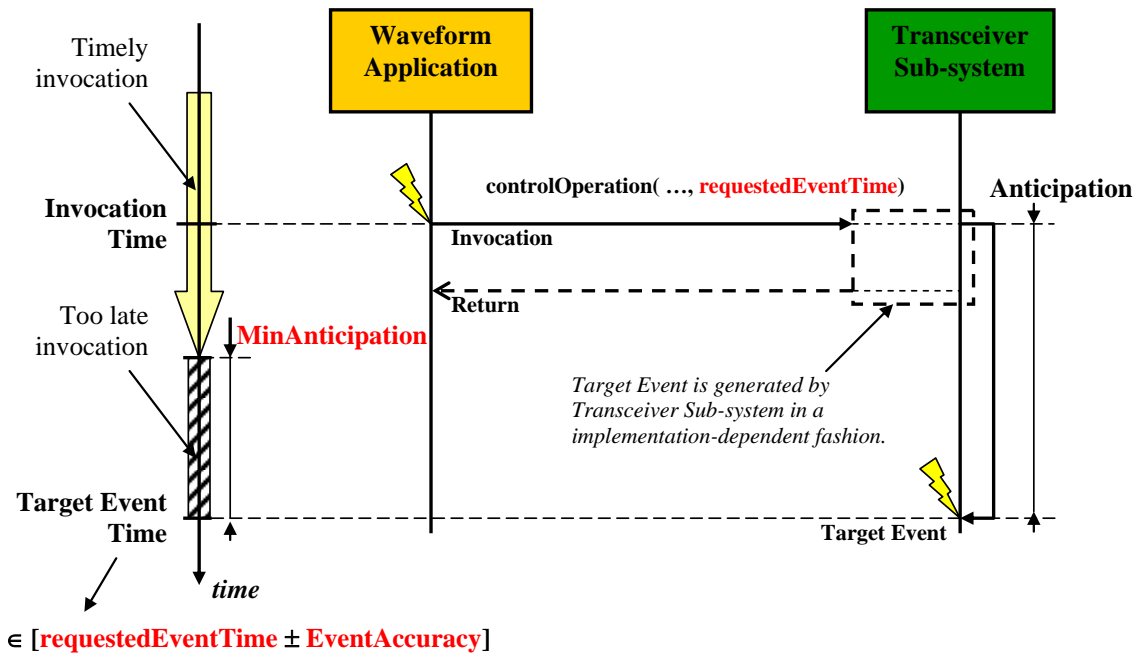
Timely invocation

Waveform Application

Transceiver Sub-system

controlOperation( …, requestedEventTime)

Anticipation

Invocation Time

Invocation

Return

Too late invocation

MinAnticipation

Target Event is generated by Transceiver Sub-system in a implementation-dependent fashion.

Target Event Time

Target Event

time

$\in$ [requestedEventTime $\pm$ EventAccuracy]